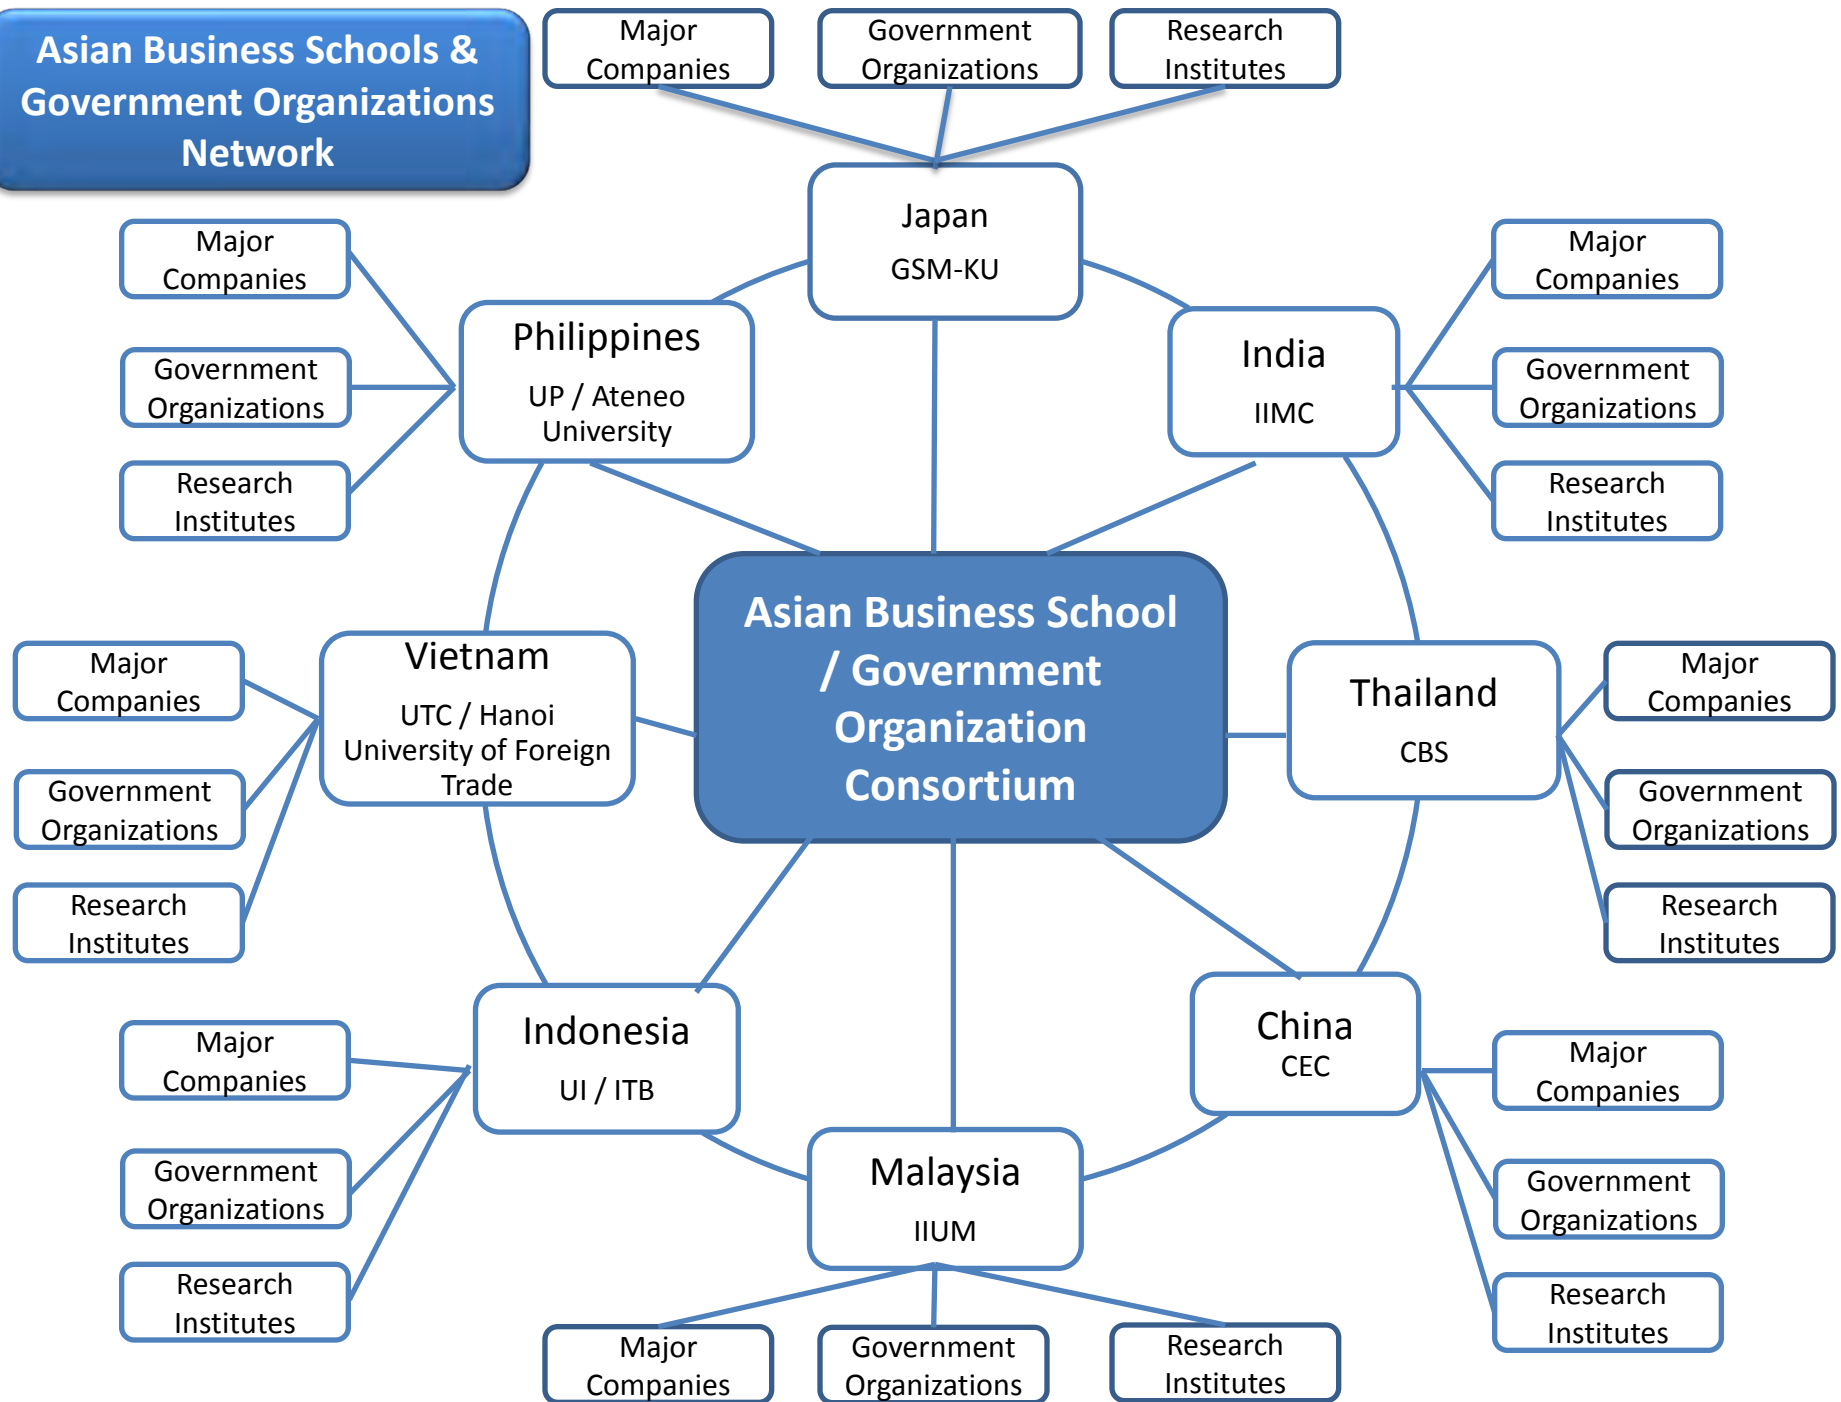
Asian Business Schools & Government Organizations Network

Major Companies

Government Organizations

Research Institutes

Japan
GSM-KU

Major Companies

Government Organizations

Research Institutes

Philippines
UP / Ateneo University

India
IIMC

Major Companies

Government Organizations

Research Institutes

Asian Business School / Government Organization Consortium

Major Companies

Government Organizations

Research Institutes

Vietnam
UTC / Hanoi University of Foreign Trade

Thailand
CBS

Major Companies

Government Organizations

Research Institutes

Indonesia
UI / ITB

China
CEC

Major Companies

Government Organizations

Research Institutes

Major Companies

Government Organizations

Research Institutes

Malaysia
IIUM

Major Companies

Government Organizations

Research Institutes